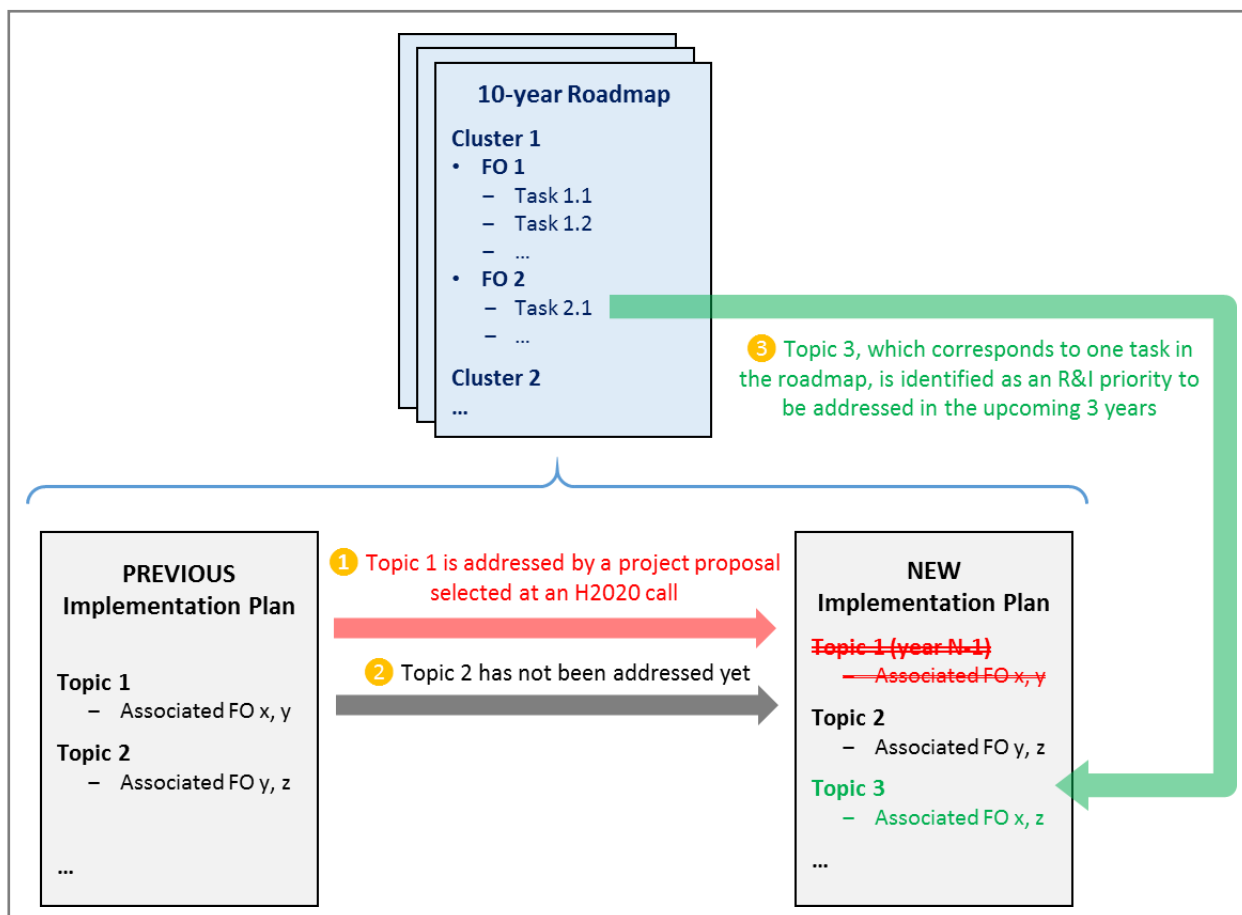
10-year Roadmap

Cluster 1
• FO 1
 – Task 1.1
 – Task 1.2
 – ...
• FO 2
 – Task 2.1
 – ...

Cluster 2
...

3 Topic 3, which corresponds to one task in the roadmap, is identified as an R&I priority to be addressed in the upcoming 3 years

PREVIOUS Implementation Plan

Topic 1
 – Associated FO x, y

Topic 2
 – Associated FO y, z

...

1 Topic 1 is addressed by a project proposal selected at an H2020 call

2 Topic 2 has not been addressed yet

NEW Implementation Plan

Topic 1 (year N-1)
 – Associated FO x, y

Topic 2
 – Associated FO y, z

Topic 3
 – Associated FO x, z

...